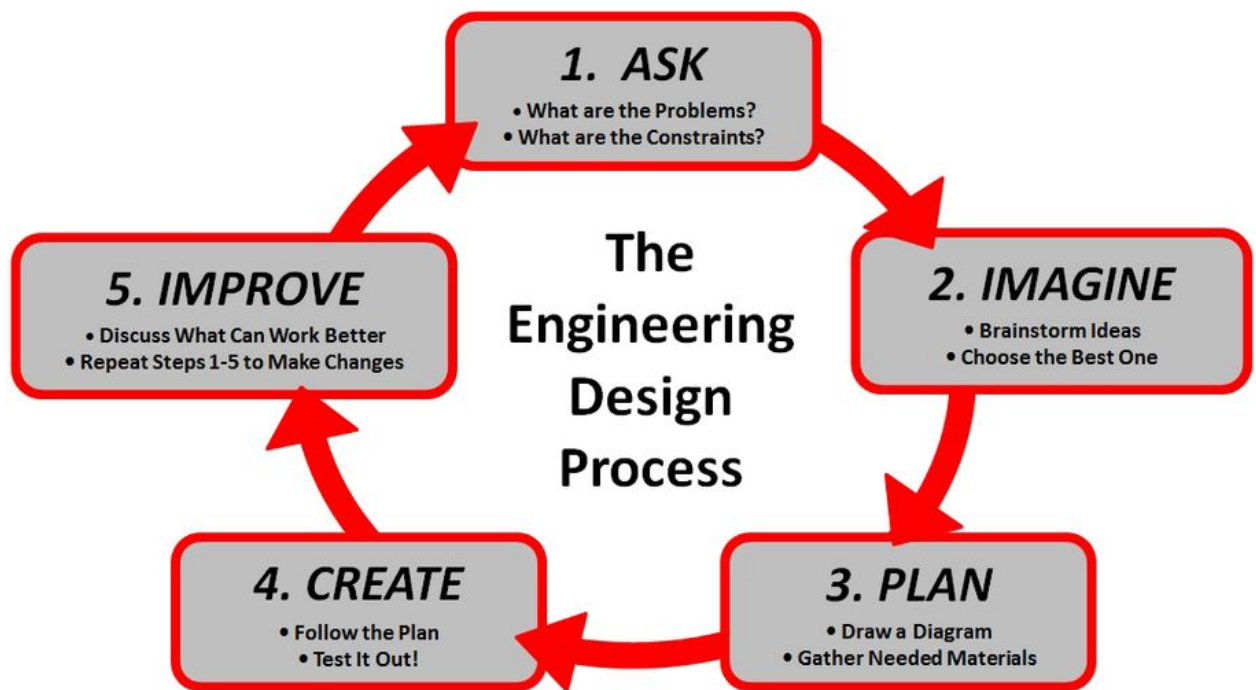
1. ASK
• What are the Problems?
• What are the Constraints?

2. IMAGINE
• Brainstorm Ideas
• Choose the Best One

3. PLAN
• Draw a Diagram
• Gather Needed Materials

4. CREATE
• Follow the Plan
• Test It Out!

5. IMPROVE
• Discuss What Can Work Better
• Repeat Steps 1-5 to Make Changes

The Engineering Design Process